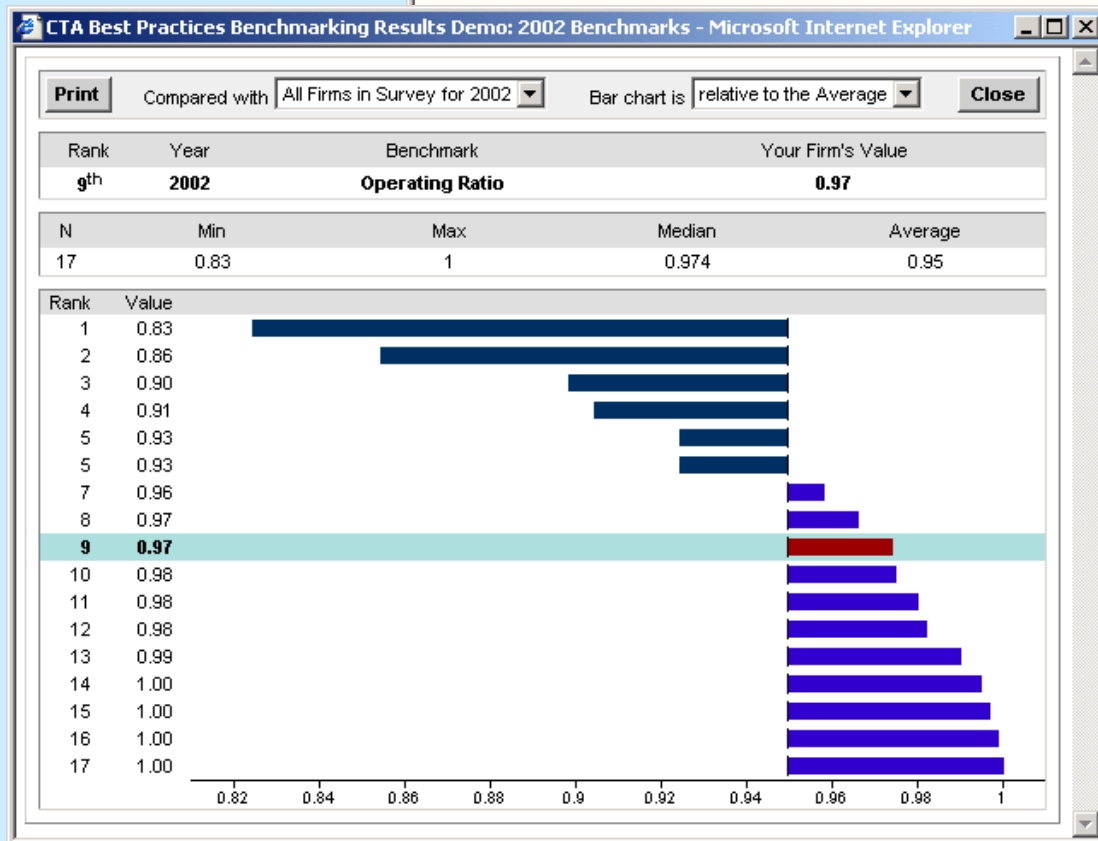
CTA Best Practices Benchmarking Results Demo: 2002 Benchmarks - Microsoft Internet Explorer

Print Compared with All Firms in Survey for 2002 Bar chart is relative to the Average Close

| Rank | Year | Benchmark | Your Firm's Value |
|---|---|---|---|
| 9$^{th}$ | 2002 | Operating Ratio | 0.97 |

| N | Min | Max | Median | Average |
|---|---|---|---|---|
| 17 | 0.83 | 1 | 0.974 | 0.95 |

| Rank | Value |
|---|---|
| 1 | 0.83 |
| 2 | 0.86 |
| 3 | 0.90 |
| 4 | 0.91 |
| 5 | 0.93 |
| 5 | 0.93 |
| 7 | 0.96 |
| 8 | 0.97 |
| 9 | 0.97 |
| 10 | 0.98 |
| 11 | 0.98 |
| 12 | 0.98 |
| 13 | 0.99 |
| 14 | 1.00 |
| 15 | 1.00 |
| 16 | 1.00 |
| 17 | 1.00 |

0.82 0.84 0.86 0.88 0.9 0.92 0.94 0.96 0.98 1